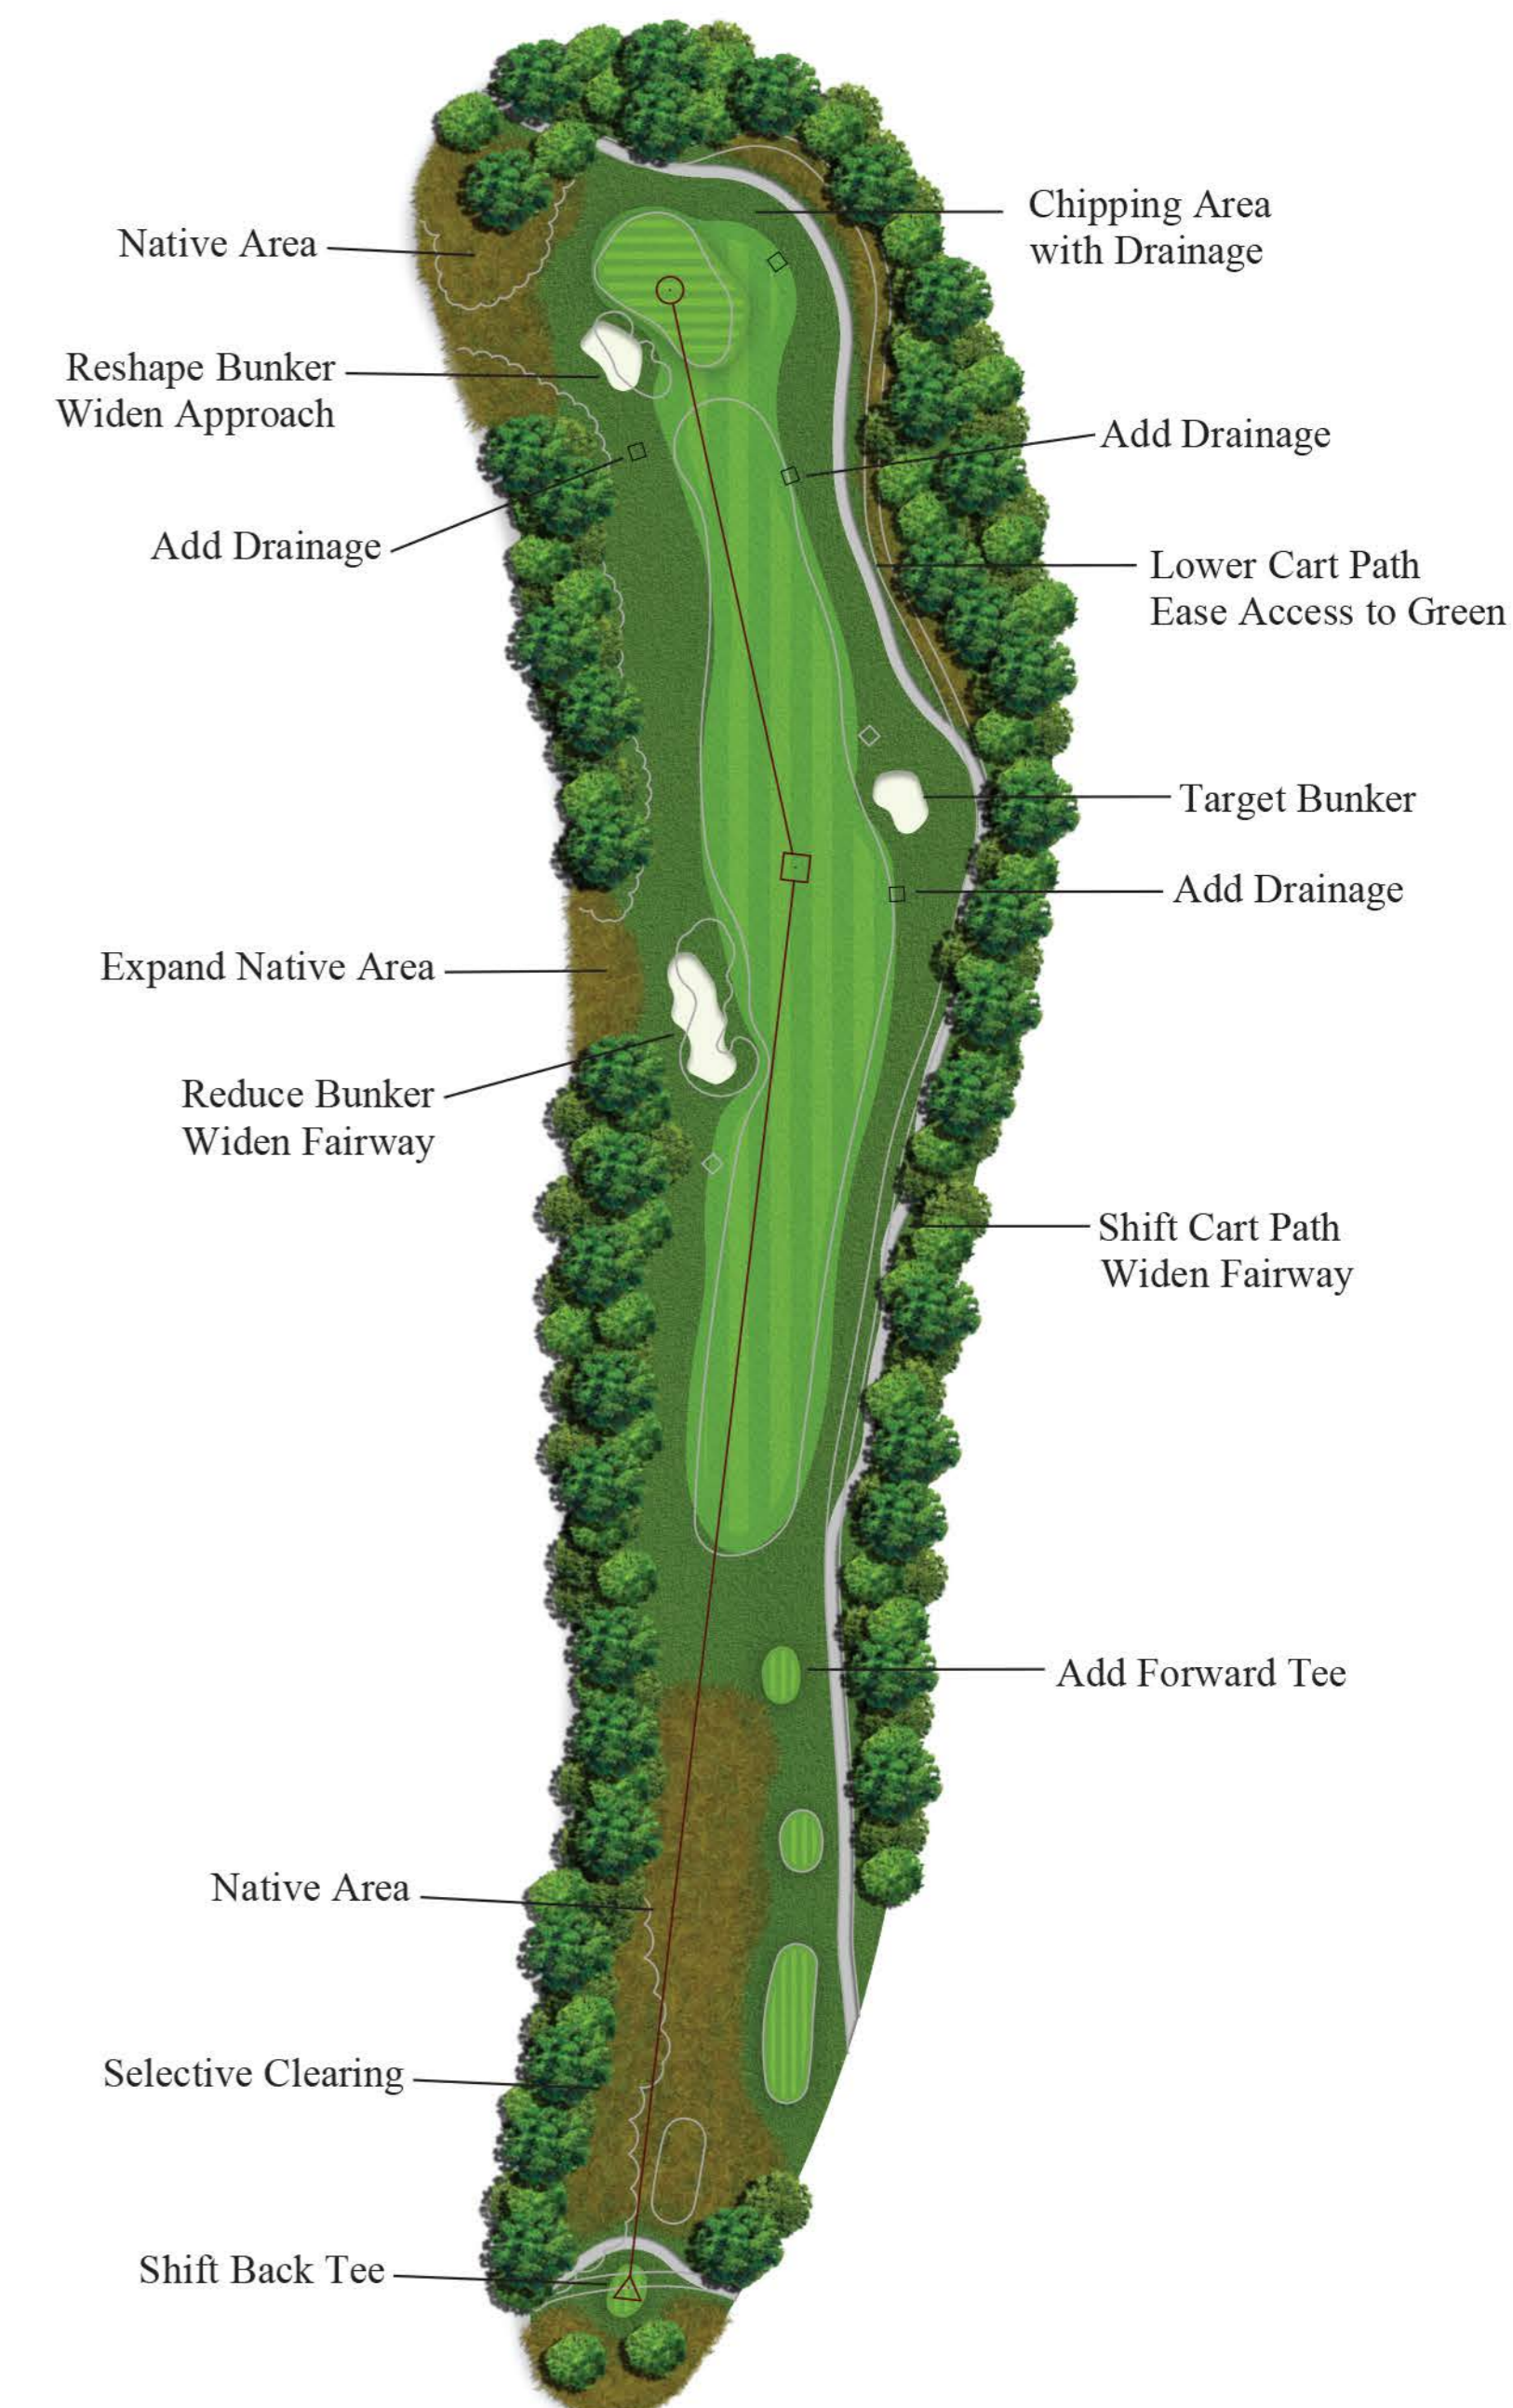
Chipping Area
with Drainage

Native Area

Reshape Bunker
Widen Approach

Add Drainage

Add Drainage

Lower Cart Path
Ease Access to Green

Target Bunker

Add Drainage

Expand Native Area

Reduce Bunker
Widen Fairway

Shift Cart Path
Widen Fairway

Add Forward Tee

Native Area

Selective Clearing

Shift Back Tee